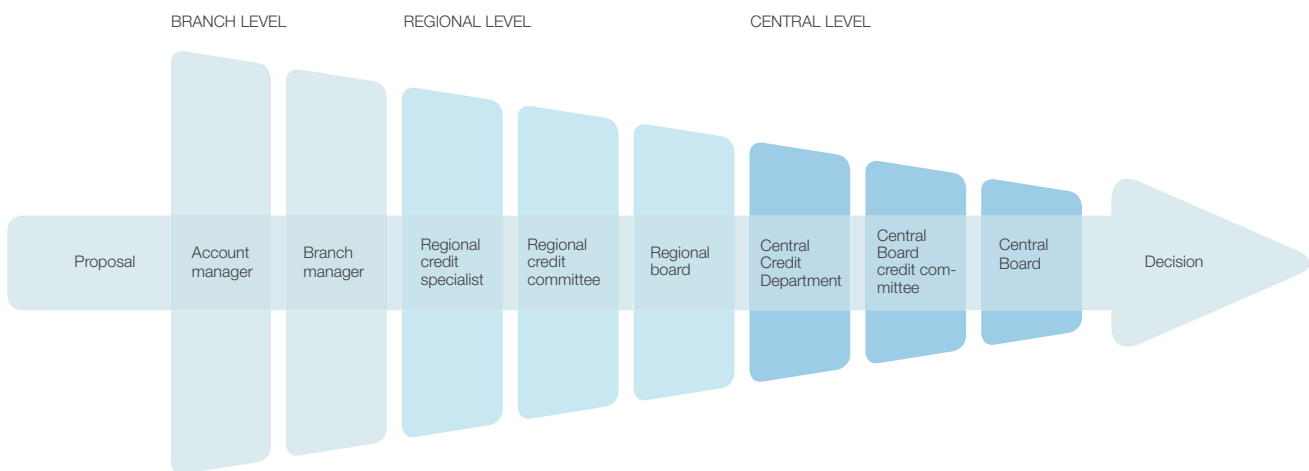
BRANCH LEVEL

REGIONAL LEVEL

CENTRAL LEVEL

Proposal

Account manager

Branch manager

Regional credit specialist

Regional credit committee

Regional board

Central Credit Department

Central Board credit committee

Central Board

Decision